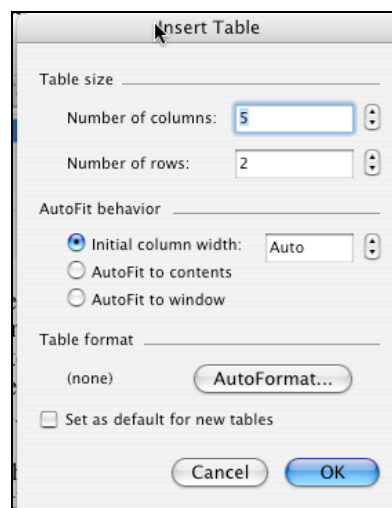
Insert Table

Table size

Number of columns: 5

Number of rows: 2

AutoFit behavior

Initial column width: Auto

AutoFit to contents

AutoFit to window

Table format

(none) AutoFormat...

Set as default for new tables

Cancel OK